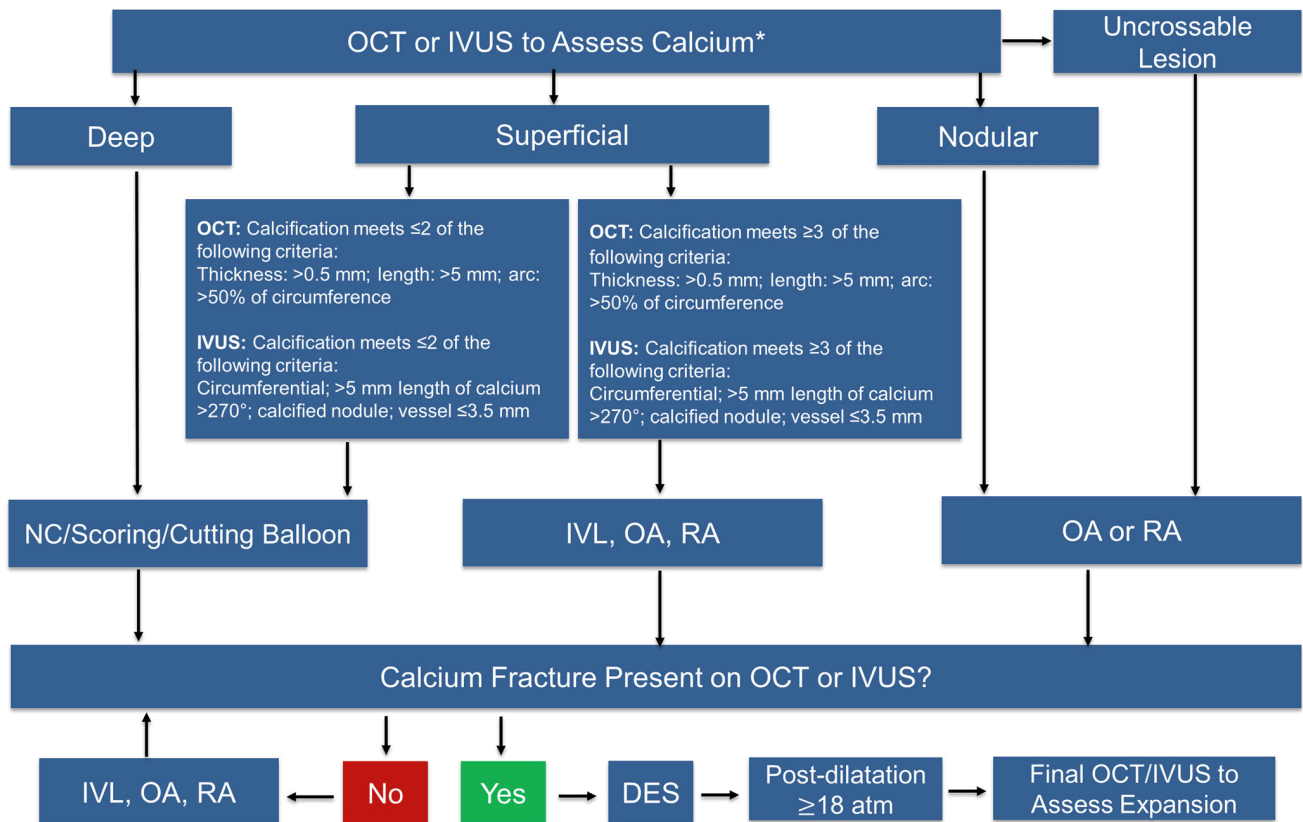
OCT or IVUS to Assess Calcium*

Uncrossable Lesion

Deep

Superficial

Nodular

**OCT:** Calcification meets ≤2 of the following criteria:
Thickness: >0.5 mm; length: >5 mm; arc: >50% of circumference

**IVUS:** Calcification meets ≤2 of the following criteria:
Circumferential; >5 mm length of calcium >270°; calcified nodule; vessel ≤3.5 mm

**OCT:** Calcification meets ≥3 of the following criteria:
Thickness: >0.5 mm; length: >5 mm; arc: >50% of circumference

**IVUS:** Calcification meets ≥3 of the following criteria:
Circumferential; >5 mm length of calcium >270°; calcified nodule; vessel ≤3.5 mm

NC/Scoring/Cutting Balloon

IVL, OA, RA

OA or RA

Calcium Fracture Present on OCT or IVUS?

IVL, OA, RA

No

Yes

DES

Post-dilatation ≥18 atm

Final OCT/IVUS to Assess Expansion